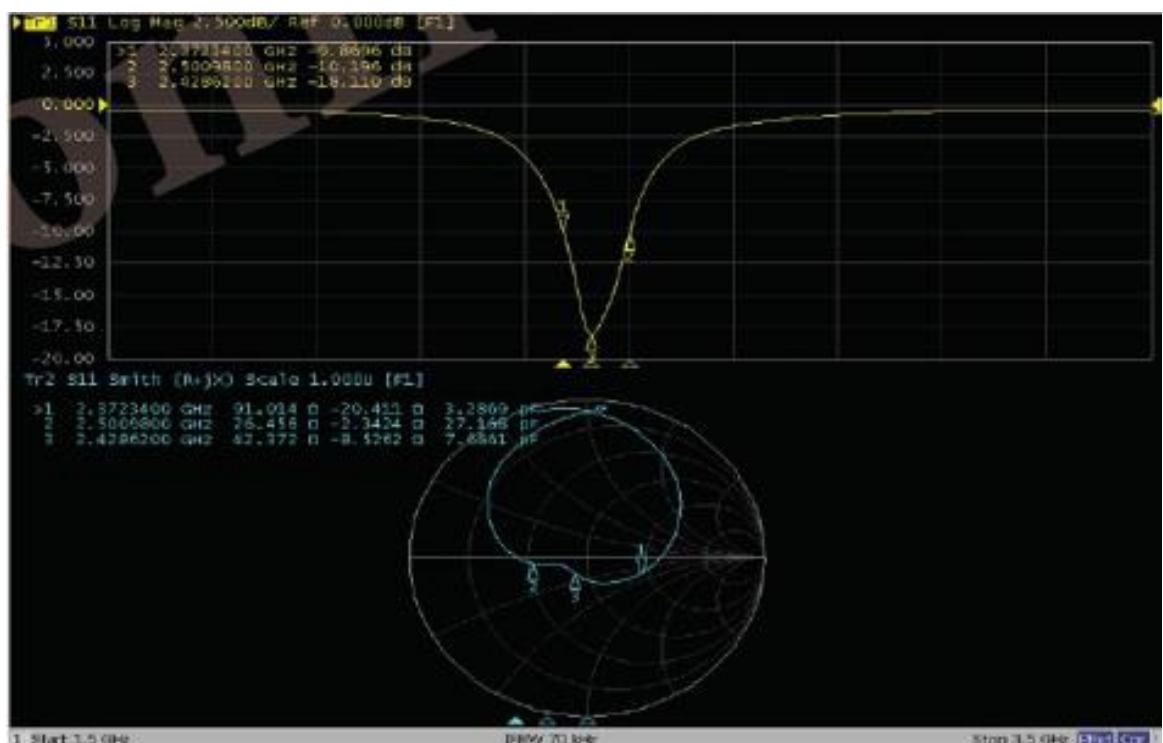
Tr1 S11 Log Mag 2.500dB/ Ref 0.000dB [F1]

3.000
2.500
0.000
-2.500
-5.000
-7.500
-10.00
-12.50
-15.00
-17.50
-20.00

>1 2.3723400 GHz -8.8696 dB
2 2.5009800 GHz -16.196 dB
3 2.4286200 GHz -18.110 dB

1
2
3

Tr2 S11 Smith (R+jX) Scale 1.0000 [F1]

>1 2.3723400 GHz 91.014 Ω -20.411 Ω 3.2869 pF
2 2.5009800 GHz 26.458 Ω -2.3424 Ω 27.166 pF
3 2.4286200 GHz 42.372 Ω -8.5262 Ω 7.6861 pF

1
2
3

1 Start 1.5 GHz
IFBW 70 kHz
Stop 3.5 GHz